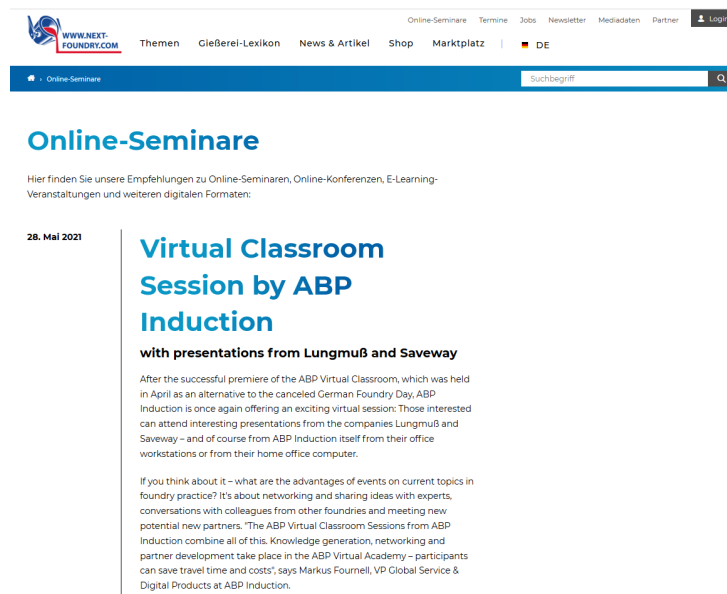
WWW.NEXT-FOUNDRY.COM

Online-Seminare Termine Jobs Newsletter Mediadaten Partner Login

Themen Gießerei-Lexikon News & Artikel Shop Marktplatz | DE

› Online-Seminare

Suchbegriff

Online-Seminare

Hier finden Sie unsere Empfehlungen zu Online-Seminaren, Online-Konferenzen, E-Learning-Veranstaltungen und weiteren digitalen Formaten:

28. Mai 2021

Virtual Classroom Session by ABP Induction

with presentations from Lungmuß and Saveway

After the successful premiere of the ABP Virtual Classroom, which was held in April as an alternative to the canceled German Foundry Day, ABP Induction is once again offering an exciting virtual session: Those interested can attend interesting presentations from the companies Lungmuß and Saveway – and of course from ABP Induction itself from their office workstations or from their home office computer.

If you think about it – what are the advantages of events on current topics in foundry practice? It's about networking and sharing ideas with experts, conversations with colleagues from other foundries and meeting new potential new partners. "The ABP Virtual Classroom Sessions from ABP Induction combine all of this. Knowledge generation, networking and partner development take place in the ABP Virtual Academy – participants can save travel time and costs", says Markus Fournell, VP Global Service & Digital Products at ABP Induction.